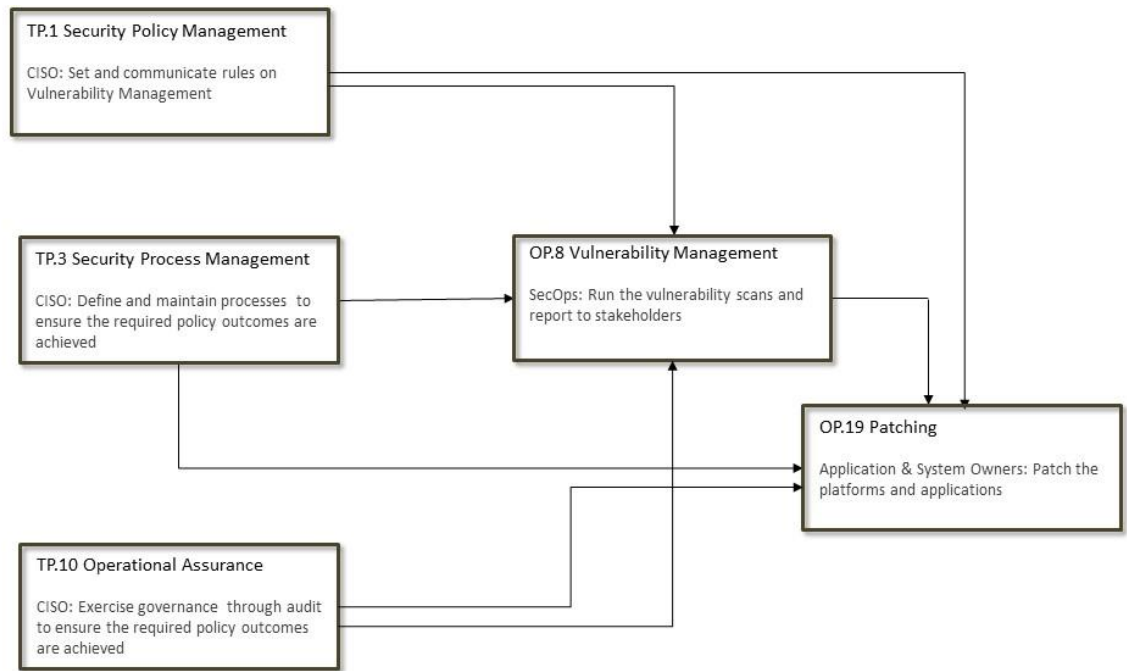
TP.1 Security Policy Management

CISO: Set and communicate rules on Vulnerability Management

TP.3 Security Process Management

CISO: Define and maintain processes to ensure the required policy outcomes are achieved

OP.8 Vulnerability Management

SecOps: Run the vulnerability scans and report to stakeholders

OP.19 Patching

Application & System Owners: Patch the platforms and applications

TP.10 Operational Assurance

CISO: Exercise governance through audit to ensure the required policy outcomes are achieved